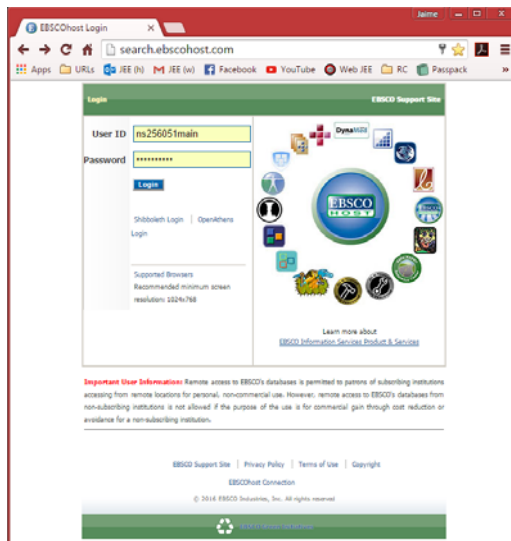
EBSCOhost Login ×

Jaime

search.ebscohost.com

Apps URLs JEE (h) JEE (w) Facebook YouTube Web JEE RC Passpack »

Login

EBSCO Support Site

User ID ns256051main

Password ••••••••••

Login

Shibboleth Login | OpenAthens Login

Supported Browsers
Recommended minimum screen resolution: 1024x768

DynaMed

EBSCO HOST

Learn more about
EBSCO Information Services Product & Services

Important User Information: Remote access to EBSCO's databases is permitted to patrons of subscribing institutions accessing from remote locations for personal, non-commercial use. However, remote access to EBSCO's databases from non-subscribing institutions is not allowed if the purpose of the use is for commercial gain through cost reduction or avoidance for a non-subscribing institution.

EBSCO Support Site | Privacy Policy | Terms of Use | Copyright

EBSCOhost Connection

© 2016 EBSCO Industries, Inc. All rights reserved

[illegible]